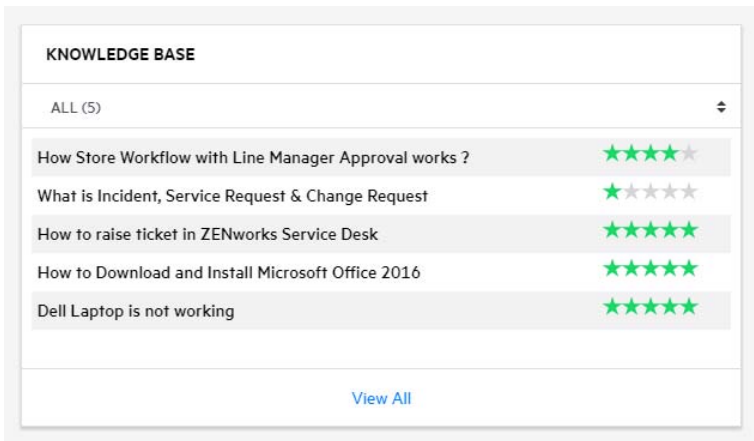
KNOWLEDGE BASE

ALL (5)

How Store Workflow with Line Manager Approval works ?

What is Incident, Service Request & Change Request

How to raise ticket in ZENworks Service Desk

How to Download and Install Microsoft Office 2016

Dell Laptop is not working

View All